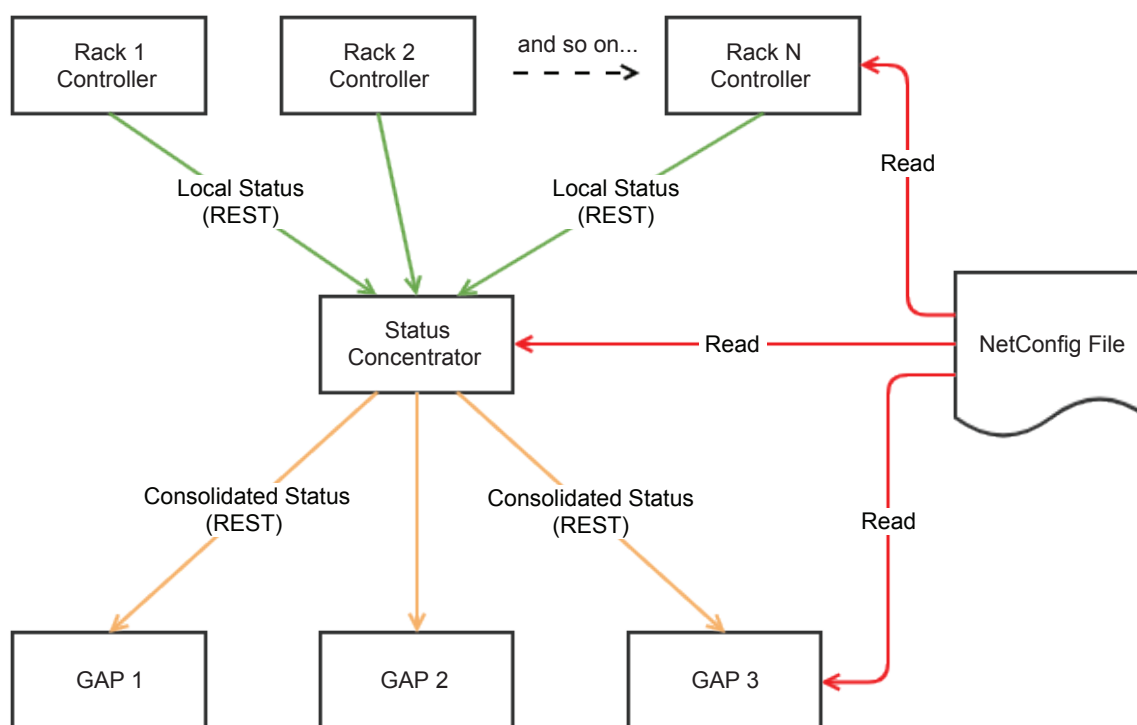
Rack 1
Controller

Rack 2
Controller

and so on...

Rack N
Controller

Read

Local Status
(REST)

Local Status
(REST)

Status
Concentrator

Read

NetConfig File

Consolidated Status
(REST)

Consolidated Status
(REST)

Read

GAP 1

GAP 2

GAP 3